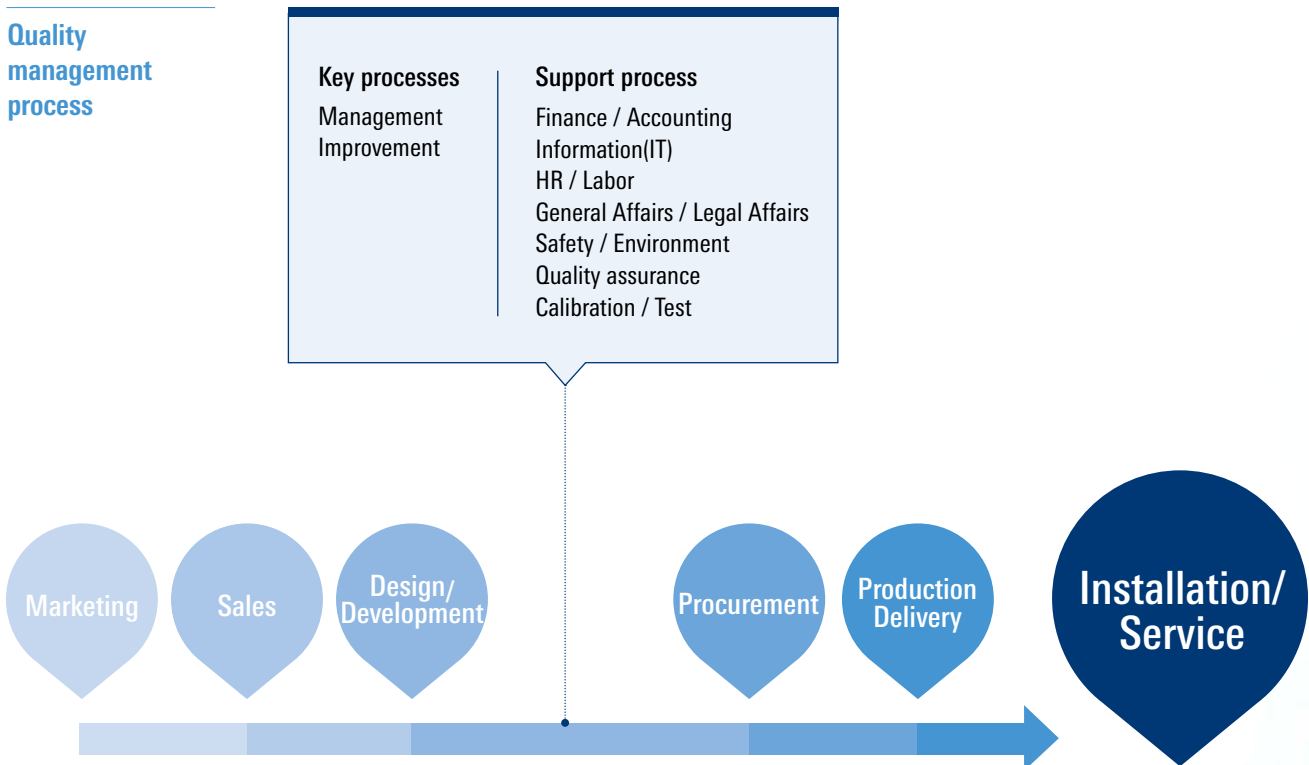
Quality management process

Key processes
Management
Improvement

Support process
Finance / Accounting
Information(IT)
HR / Labor
General Affairs / Legal Affairs
Safety / Environment
Quality assurance
Calibration / Test

Marketing

Sales

Design/ Development

Procurement

Production Delivery

Installation/ Service